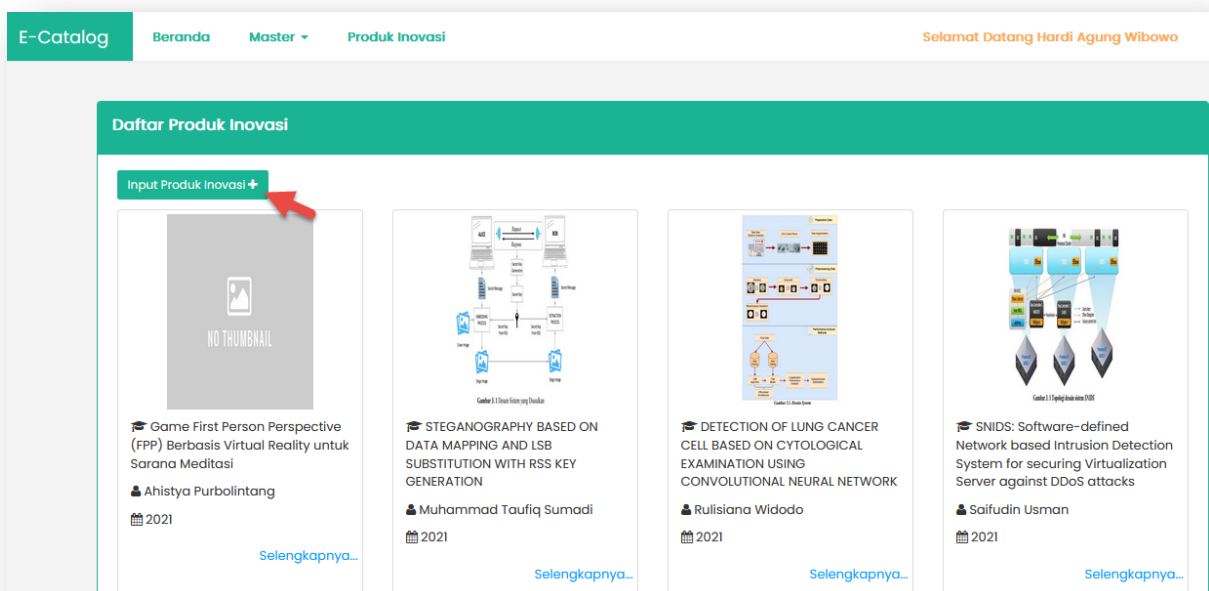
E-Catalog Beranda Master Produk Inovasi Selamat Datang Hardi Agung Wibowo

Daftar Produk Inovasi

Input Produk Inovasi +

NO THUMBNAIL

Game First Person Perspective (FPP) Berbasis Virtual Reality untuk Sarana Meditasi

Ahistya Purbolintang

2021

Selengkapnya...

STEGANOGRAPHY BASED ON DATA MAPPING AND LSB SUBSTITUTION WITH RSS KEY GENERATION

Muhammad Taufiq Sumadi

2021

Selengkapnya...

DETECTION OF LUNG CANCER CELL BASED ON CYTOLOGICAL EXAMINATION USING CONVOLUTIONAL NEURAL NETWORK

Rulisiana Widodo

2021

Selengkapnya...

SNIDS: Software-defined Network based Intrusion Detection System for securing Virtualization Server against DDoS attacks

Saifudin Usman

2021

Selengkapnya...